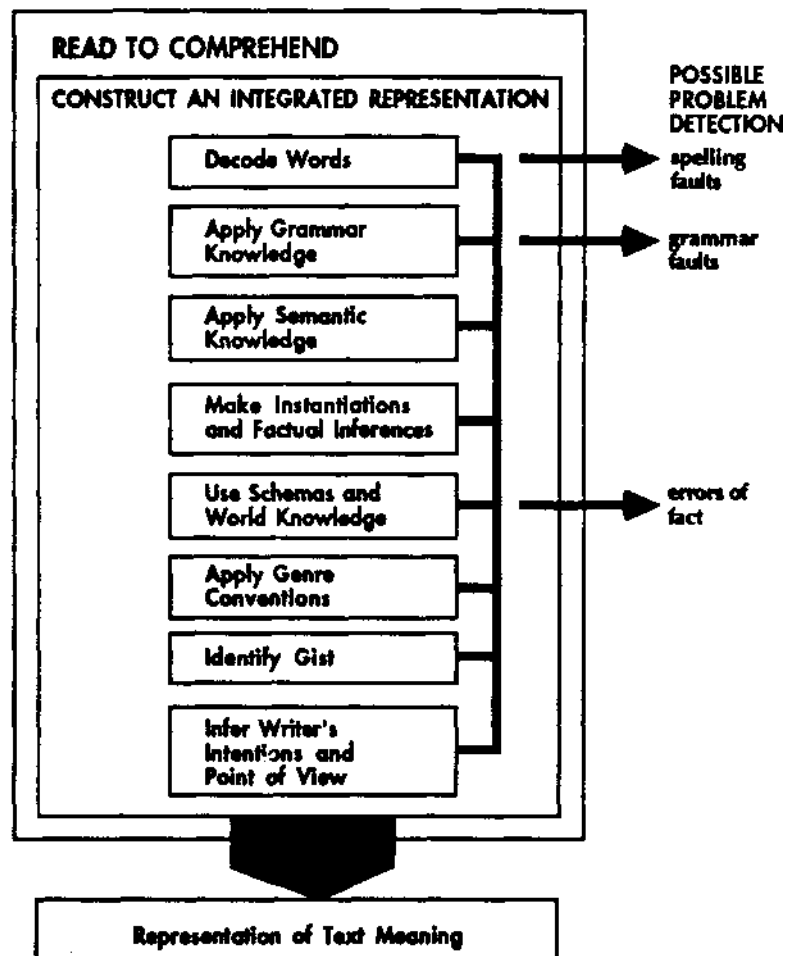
READ TO COMPREHEND

CONSTRUCT AN INTEGRATED REPRESENTATION

POSSIBLE PROBLEM DETECTION

Decode Words

spelling faults

Apply Grammar Knowledge

grammar faults

Apply Semantic Knowledge

Make Instantiations and Factual Inferences

Use Schemas and World Knowledge

errors of fact

Apply Genre Conventions

Identify Gist

Infer Writer's Intentions and Point of View

Representation of Text Meaning